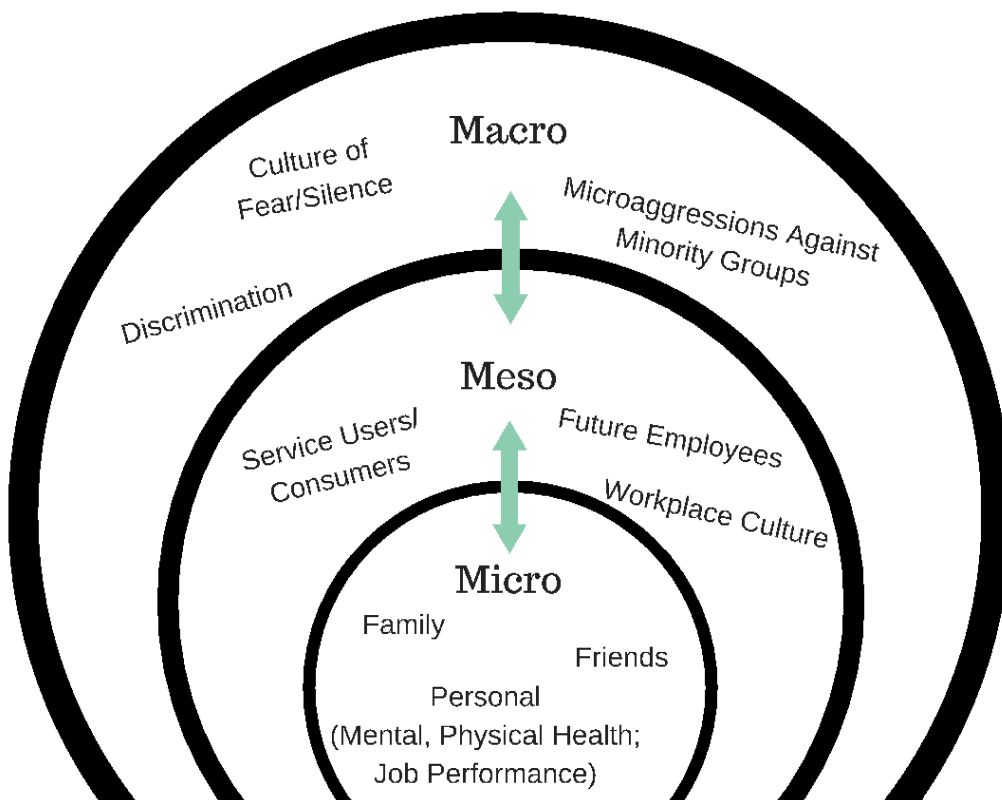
Macro

Culture of Fear/Silence

Microaggressions Against Minority Groups

Discrimination

Meso

Service Users/ Consumers

Future Employees

Workplace Culture

Micro

Family

Friends

Personal (Mental, Physical Health; Job Performance)